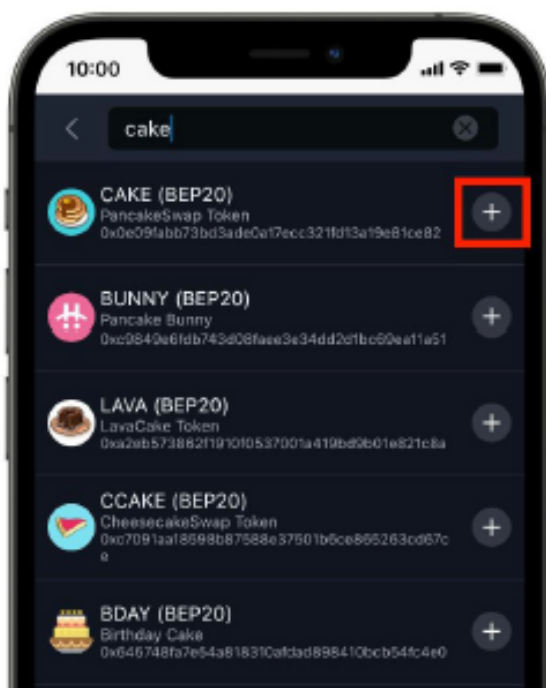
10:00

cake

CAKE (BEP20)
PancakeSwap Token
0x0e09fabb73bd3ade0a17ecc321fd13a19e81ce82

BUNNY (BEP20)
Pancake Bunny
0xc9849e6fdb743d08faee3e34dd2d1bc69ea11a51

LAVA (BEP20)
LavaCake Token
0xa2eb573862f1910f0537001a419bd9b01e821c8a

CCAKE (BEP20)
CheesecakeSwap Token
0xc7091aa18598b87588e37501b6ce865263cd67ce

BDAY (BEP20)
Birthday Cake
0x646748fa7e54a818310afdad898410bcb54fc4e0